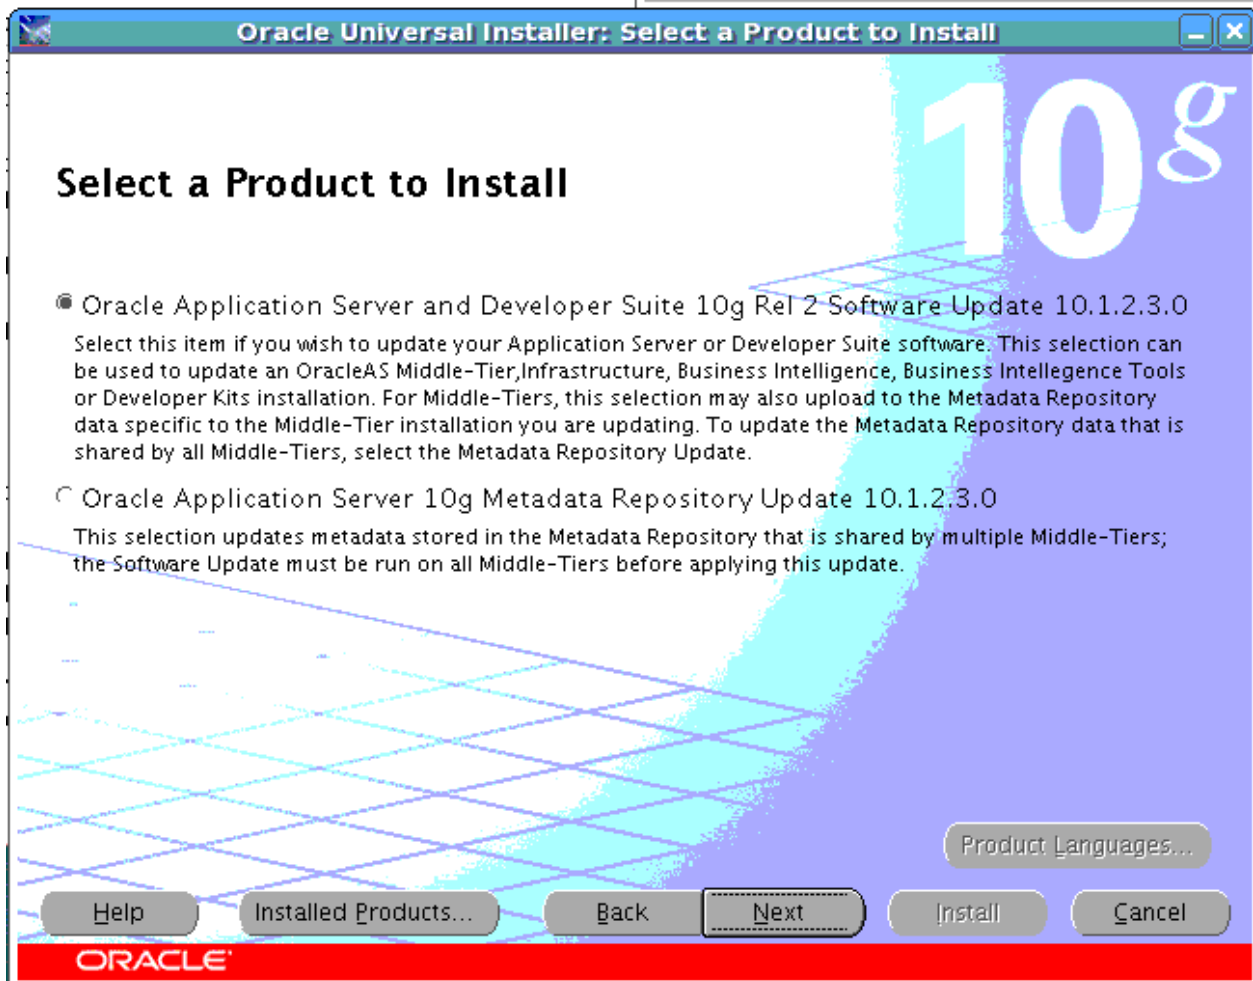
Oracle Universal Installer: Select a Product to Install

10g

Select a Product to Install

Oracle Application Server and Developer Suite 10g Rel 2 Software Update 10.1.2.3.0

Select this item if you wish to update your Application Server or Developer Suite software. This selection can be used to update an OracleAS Middle-Tier,Infrastructure, Business Intelligence, Business Intellegence Tools or Developer Kits installation. For Middle-Tiers, this selection may also upload to the Metadata Repository data specific to the Middle-Tier installation you are updating. To update the Metadata Repository data that is shared by all Middle-Tiers, select the Metadata Repository Update.

Oracle Application Server 10g Metadata Repository Update 10.1.2.3.0

This selection updates metadata stored in the Metadata Repository that is shared by multiple Middle-Tiers; the Software Update must be run on all Middle-Tiers before applying this update.

Product Languages...

Help | Installed Products... | Back | Next | Install | Cancel

ORACLE